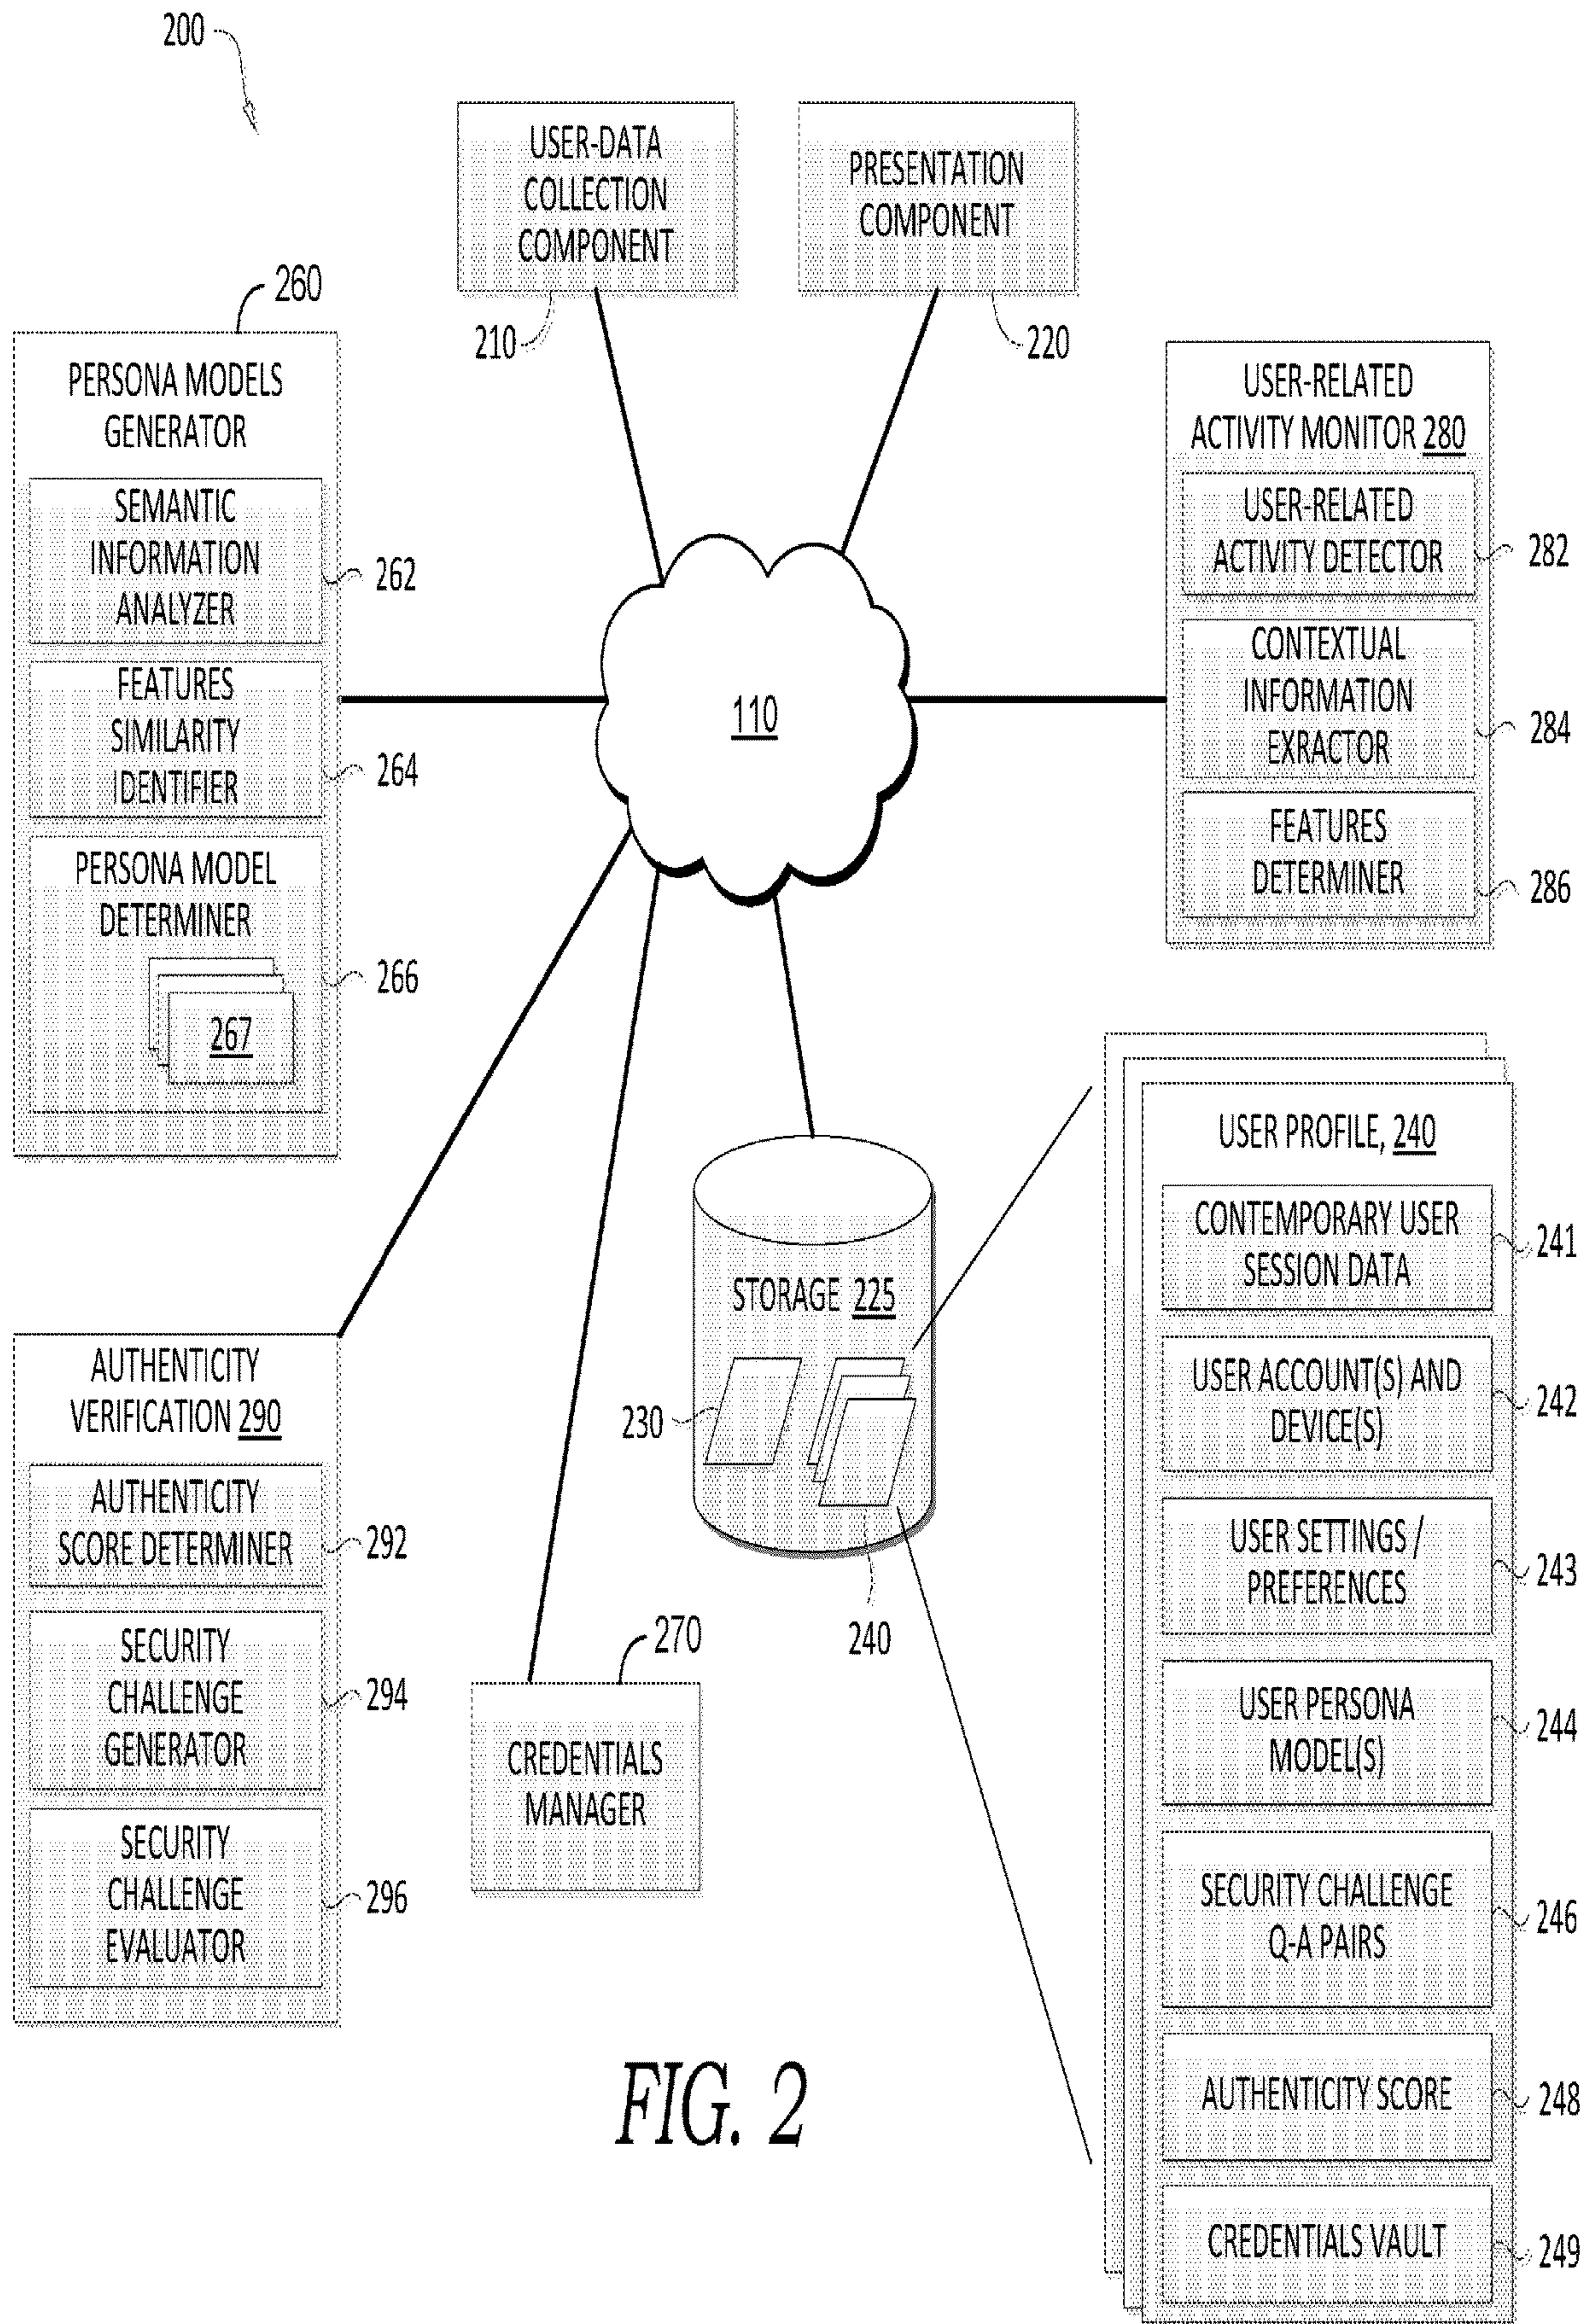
200

USER-DATA COLLECTION COMPONENT

PRESENTATION COMPONENT

210

220

260

PERSONA MODELS GENERATOR

SEMANTIC INFORMATION ANALYZER

262

FEATURES SIMILARITY IDENTIFIER

264

PERSONA MODEL DETERMINER

267

266

110

USER-RELATED ACTIVITY MONITOR 280

USER-RELATED ACTIVITY DETECTOR

282

CONTEXTUAL INFORMATION EXRACTOR

284

FEATURES DETERMINER

286

USER PROFILE, 240

CONTEMPORARY USER SESSION DATA

241

USER ACCOUNT(S) AND DEVICE(S)

242

USER SETTINGS / PREFERENCES

243

USER PERSONA MODEL(S)

244

SECURITY CHALLENGE Q-A PAIRS

246

AUTHENTICITY SCORE

248

CREDENTIALS VAULT

249

STORAGE 225

230

240

AUTHENTICITY VERIFICATION 290

AUTHENTICITY SCORE DETERMINER

292

SECURITY CHALLENGE GENERATOR

294

SECURITY CHALLENGE EVALUATOR

296

270

CREDENTIALS MANAGER

FIG. 2